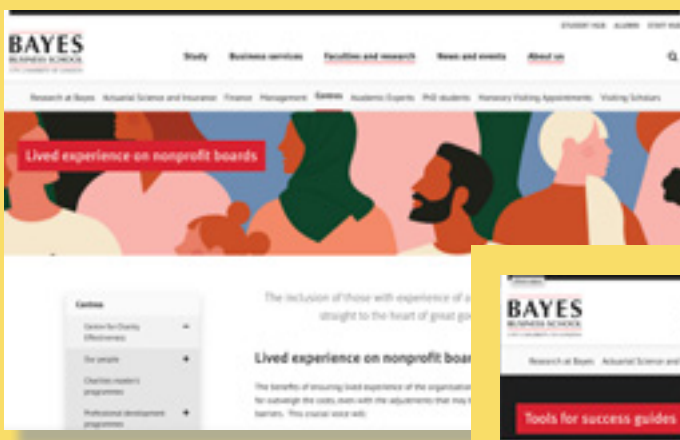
STUDENT HUB ALUMNI STAFF HUB

BAYES BUSINESS SCHOOL CITY, UNIVERSITY OF LONDON

Study Business services Faculties and research News and events About us

Research at Bayes Actuarial Science and Insurance Finance Management Centres Academic Experts PhD students Honorary Visiting Appointments Visiting Scholars

Lived experience on nonprofit boards

Centres

Centre for Charity Effectiveness

Our people

Charities masters programmes

Professional development programmes

The inclusion of those with experience of a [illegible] straight to the heart of great go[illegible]

Lived experience on nonprofit boar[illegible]

The benefits of ensuring lived experience of the organisation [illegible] far outweigh the costs, even with the adjustments that may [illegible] barriers. This crucial voice will

BAYES BUSINESS SCHOOL CITY, UNIVERSITY OF LONDON

Research at Bayes Actuarial Science and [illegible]

Tools for success guides